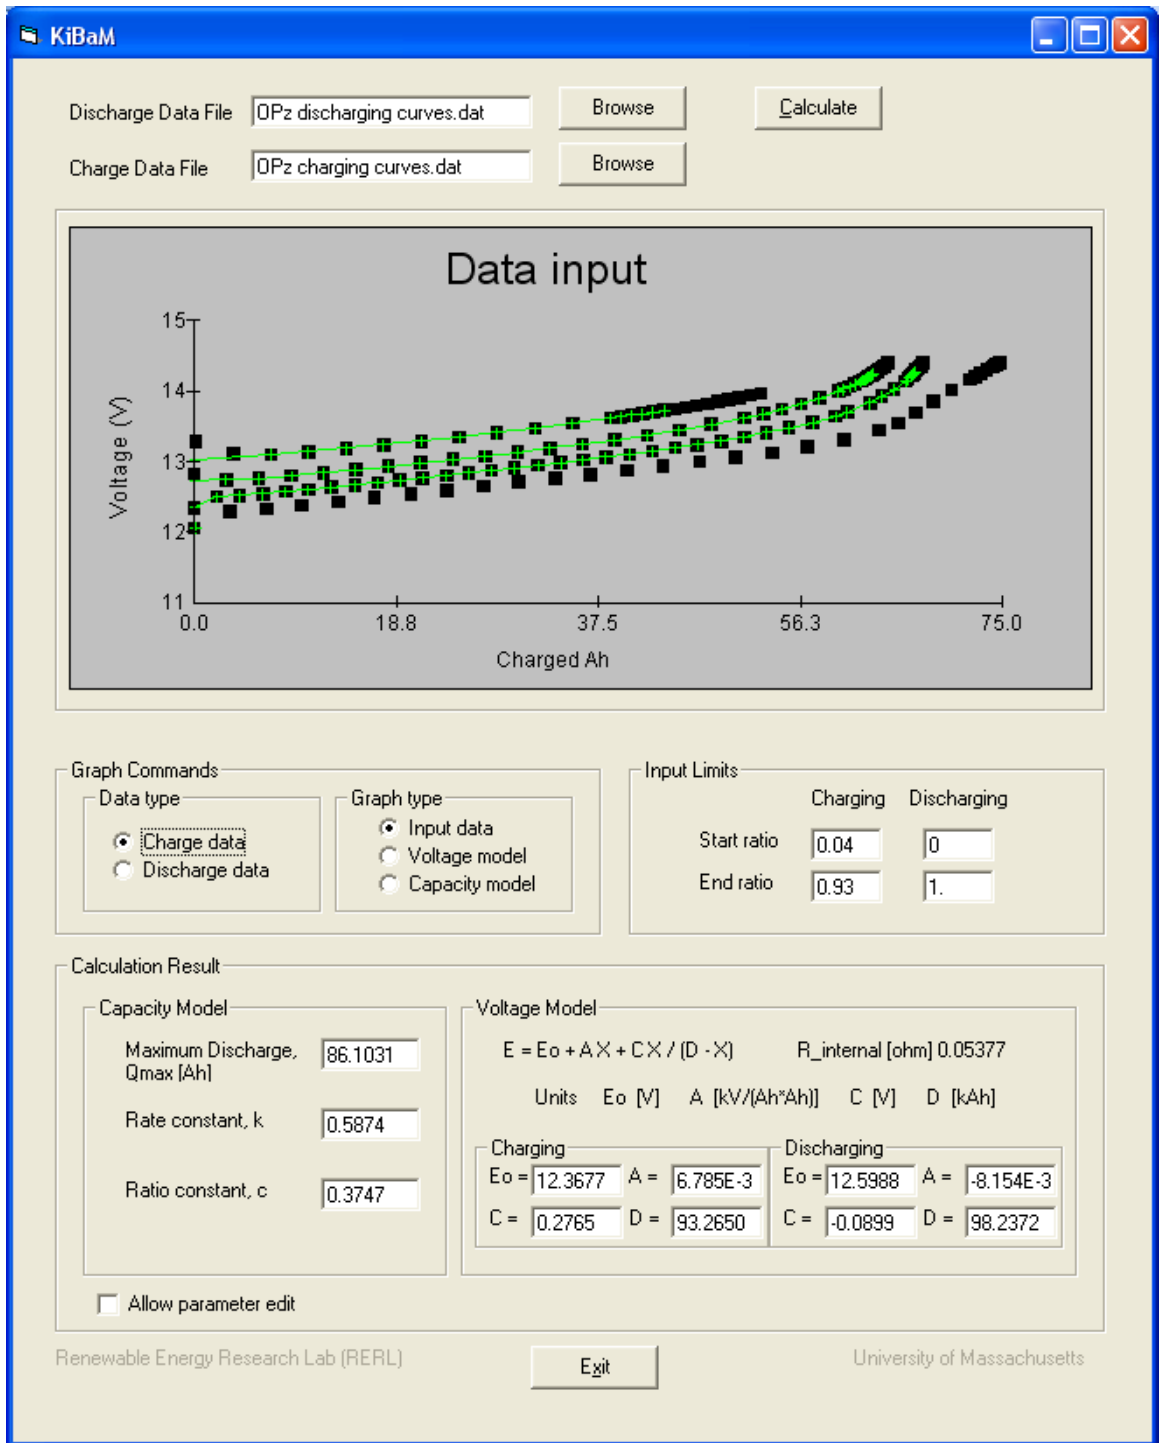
KiBaM

Discharge Data File OPz discharging curves.dat Browse Calculate

Charge Data File OPz charging curves.dat Browse

Data input

15
14
13
12
11

Voltage (V)

0.0 18.8 37.5 56.3 75.0

Charged Ah

Graph Commands

Data type
Charge data
Discharge data

Graph type
Input data
Voltage model
Capacity model

Input Limits

| | Charging | Discharging |
|---|---|---|
| Start ratio | 0.04 | 0 |
| End ratio | 0.93 | 1. |

Calculation Result

Capacity Model

Maximum Discharge, Qmax [Ah] 86.1031

Rate constant, k 0.5874

Ratio constant, c 0.3747

Voltage Model

E = Eo + A X + C X / (D - X) R_internal [ohm] 0.05377

Units Eo [V] A [kV/(Ah*Ah)] C [V] D [kAh]

Charging
Eo = 12.3677 A = 6.785E-3
C = 0.2765 D = 93.2650

Discharging
Eo = 12.5988 A = -8.154E-3
C = -0.0899 D = 98.2372

Allow parameter edit

Renewable Energy Research Lab (RERL) Exit University of Massachusetts